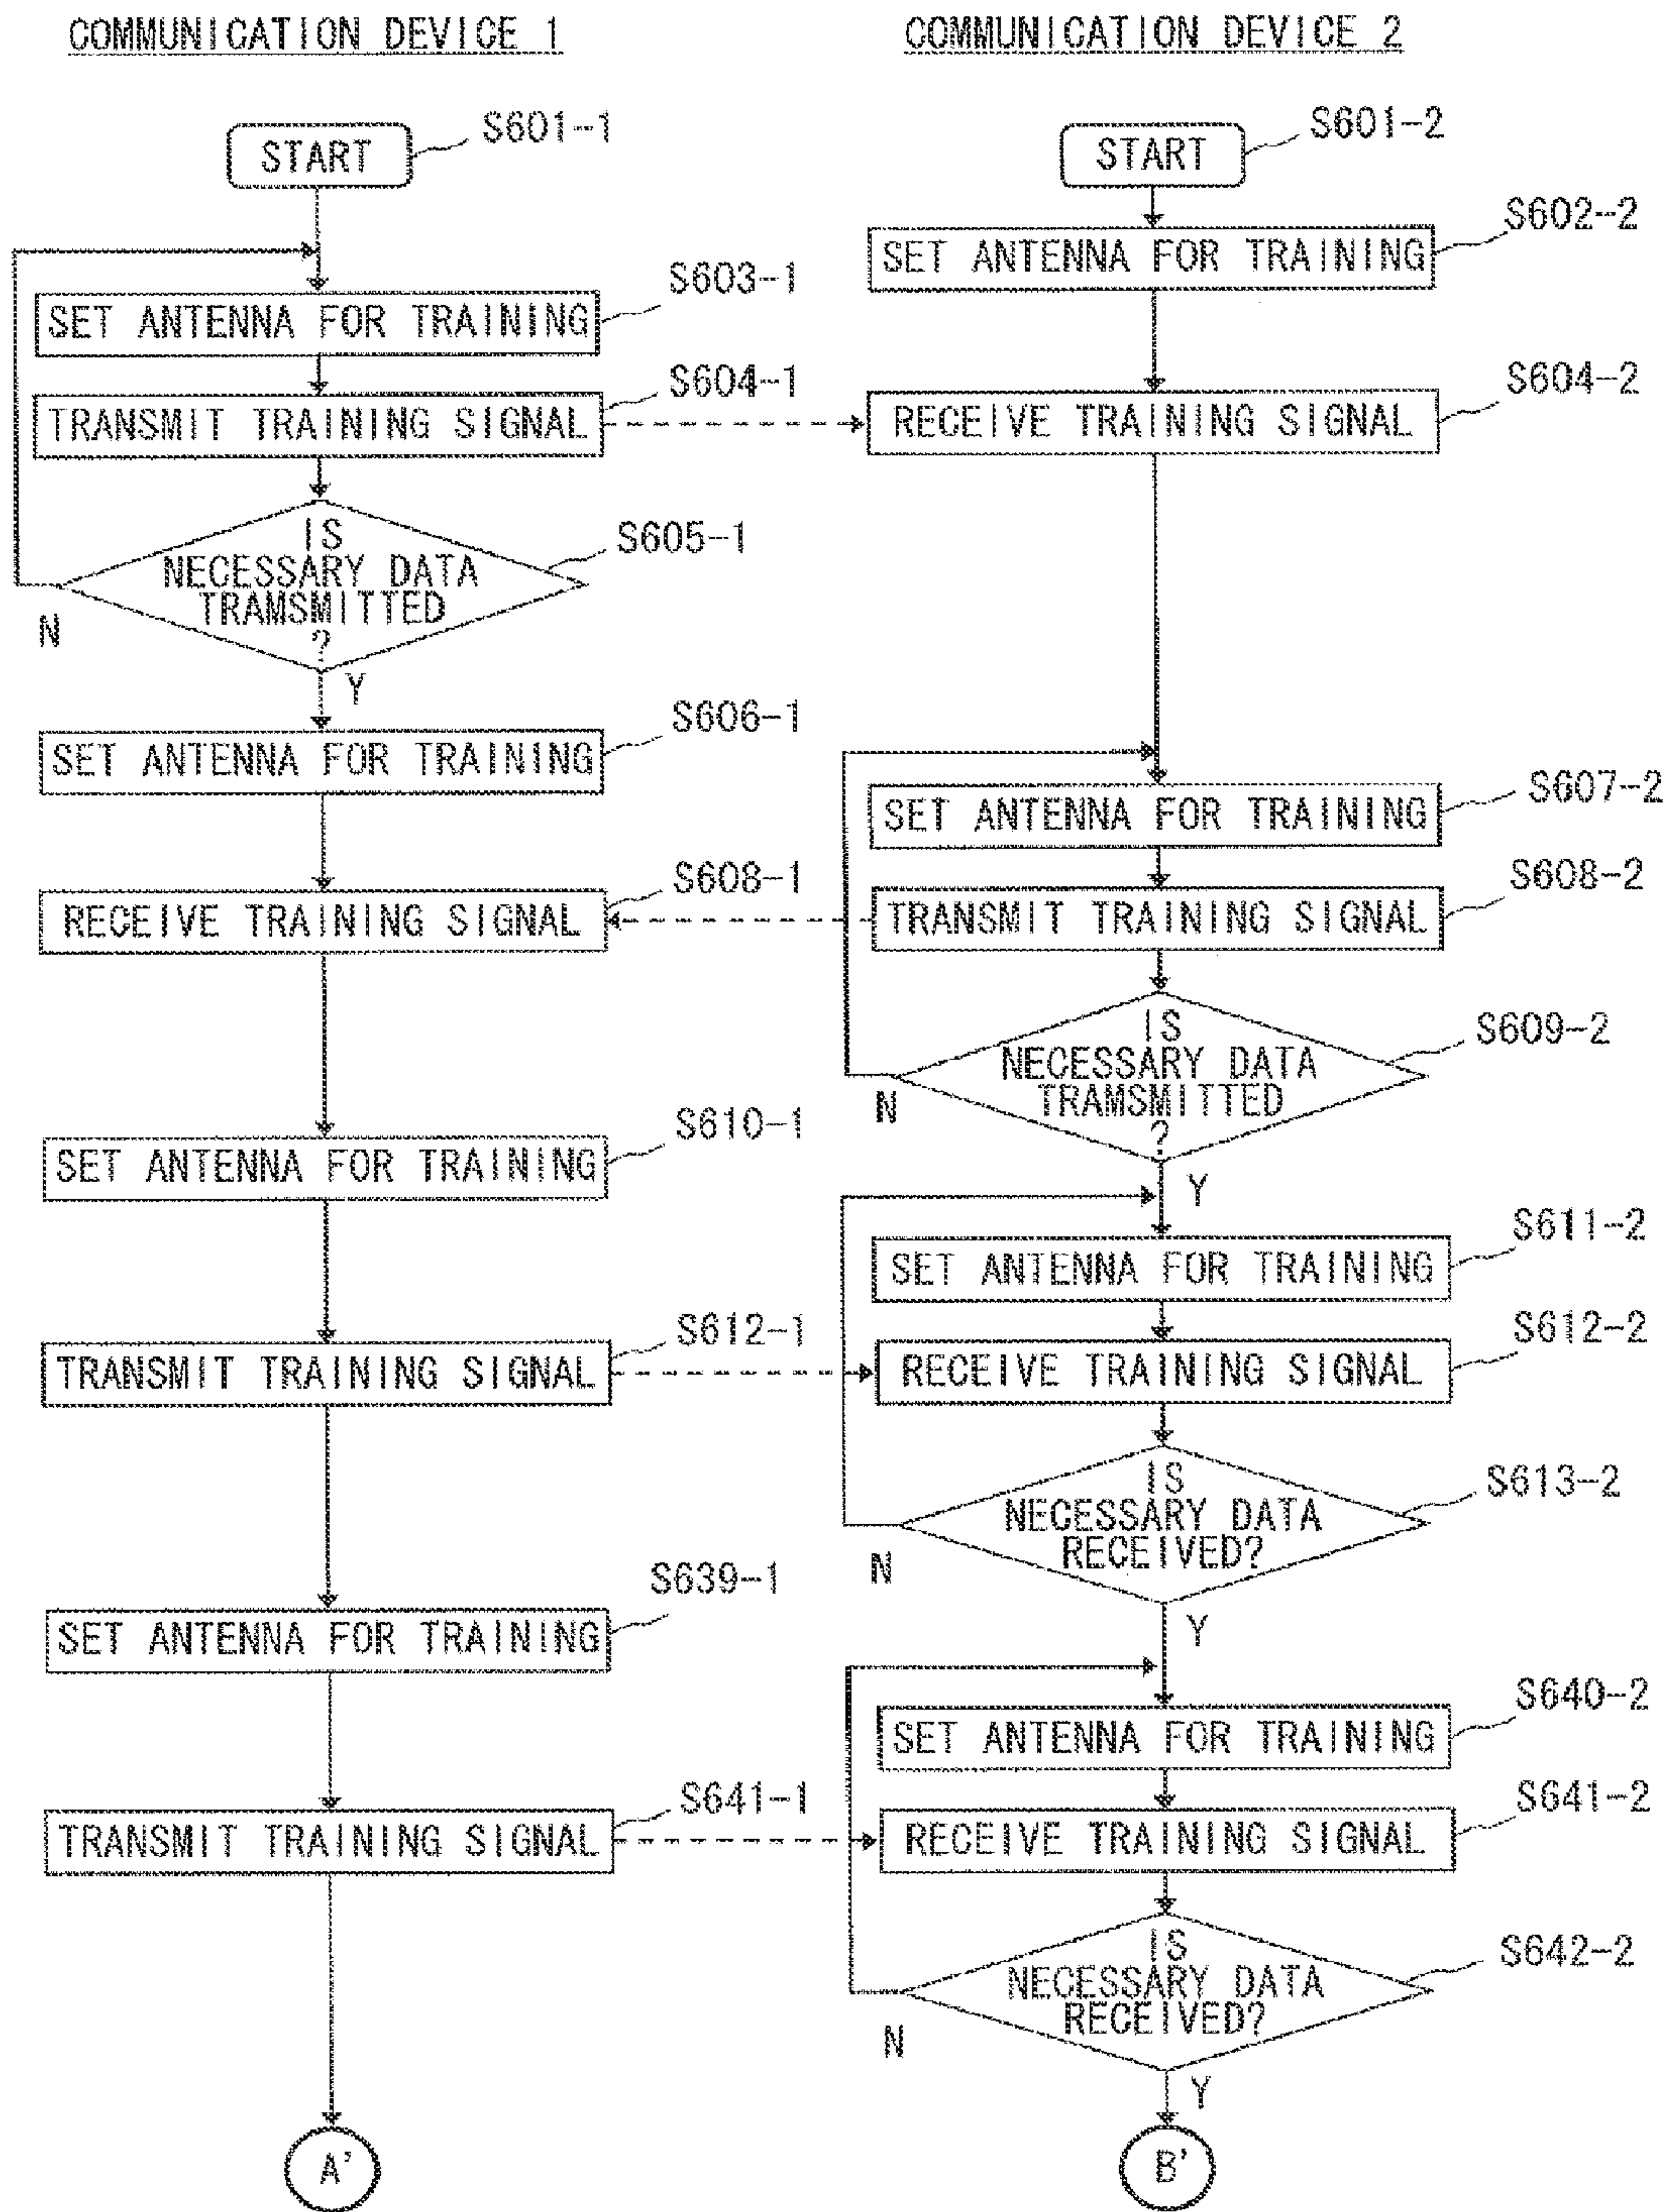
COMMUNICATION DEVICE 1

START
S601-1
SET ANTENNA FOR TRAINING
S603-1
TRANSMIT TRAINING SIGNAL
S604-1
IS NECESSARY DATA TRAMSMITTED ?
S605-1
N
Y
SET ANTENNA FOR TRAINING
S606-1
RECEIVE TRAINING SIGNAL
S608-1
SET ANTENNA FOR TRAINING
S610-1
TRANSMIT TRAINING SIGNAL
S612-1
SET ANTENNA FOR TRAINING
S639-1
TRANSMIT TRAINING SIGNAL
S641-1
A'

COMMUNICATION DEVICE 2

START
S601-2
SET ANTENNA FOR TRAINING
S602-2
RECEIVE TRAINING SIGNAL
S604-2
SET ANTENNA FOR TRAINING
S607-2
TRANSMIT TRAINING SIGNAL
S608-2
IS NECESSARY DATA TRAMSMITTED ?
S609-2
N
Y
SET ANTENNA FOR TRAINING
S611-2
RECEIVE TRAINING SIGNAL
S612-2
IS NECESSARY DATA RECEIVED?
S613-2
N
Y
SET ANTENNA FOR TRAINING
S640-2
RECEIVE TRAINING SIGNAL
S641-2
IS NECESSARY DATA RECEIVED?
S642-2
N
Y
B'